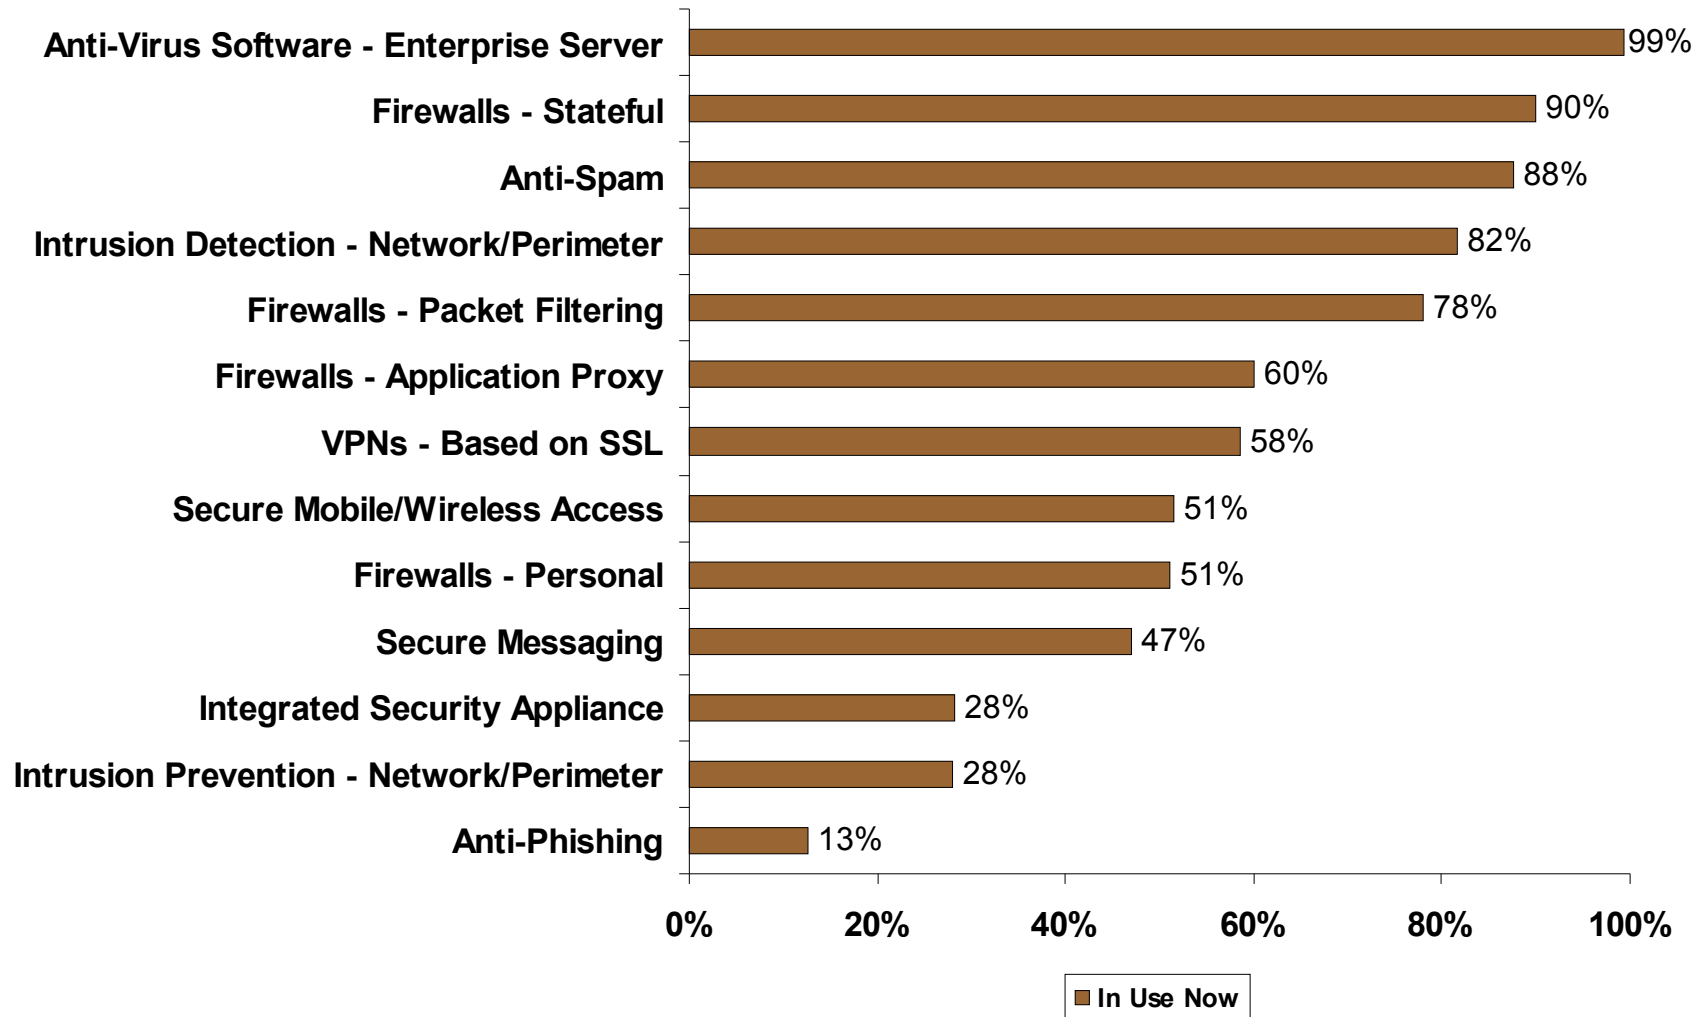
Anti-Virus Software - Enterprise Server 99%
Firewalls - Stateful 90%
Anti-Spam 88%
Intrusion Detection - Network/Perimeter 82%
Firewalls - Packet Filtering 78%
Firewalls - Application Proxy 60%
VPNs - Based on SSL 58%
Secure Mobile/Wireless Access 51%
Firewalls - Personal 51%
Secure Messaging 47%
Integrated Security Appliance 28%
Intrusion Prevention - Network/Perimeter 28%
Anti-Phishing 13%

0% 20% 40% 60% 80% 100%

In Use Now